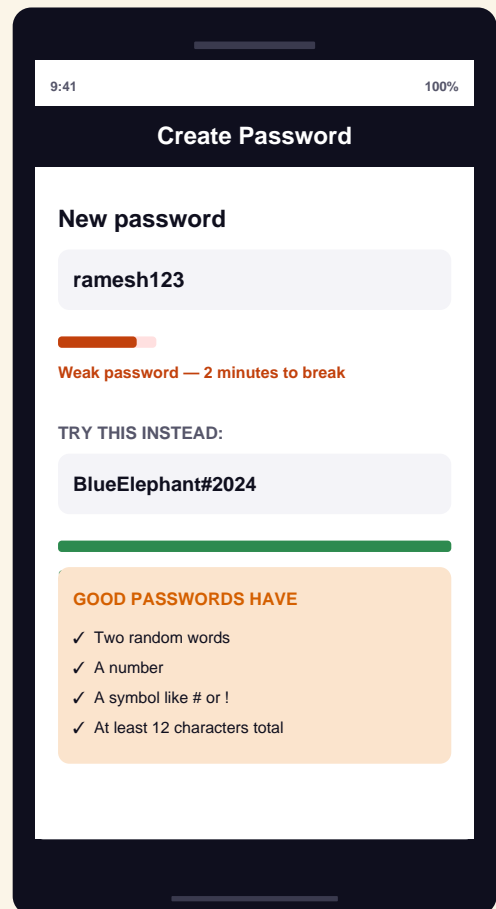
9:41
100%

Create Password

New password

ramesh123

Weak password — 2 minutes to break

TRY THIS INSTEAD:

BlueElephant#2024

GOOD PASSWORDS HAVE

✓ Two random words
✓ A number
✓ A symbol like # or !
✓ At least 12 characters total